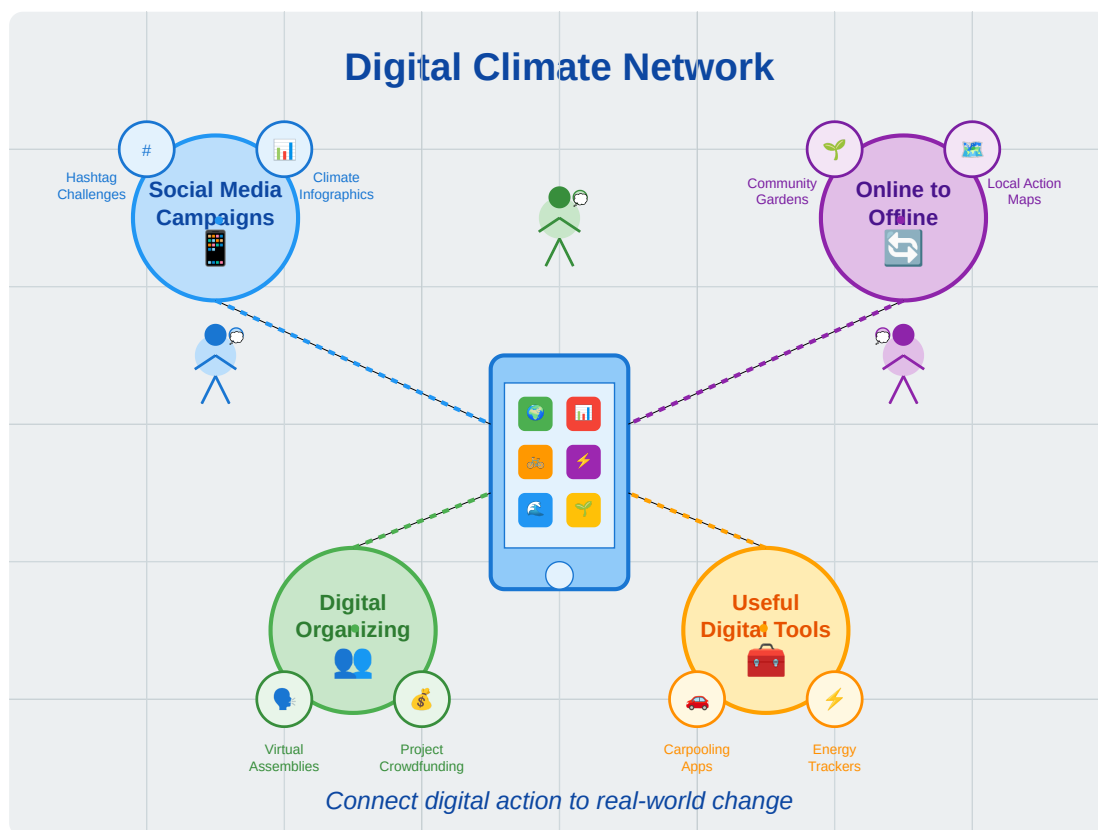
Digital Climate Network

#

Hashtag Challenges

Social Media Campaigns

Climate Infographics

Community Gardens

Online to Offline

Local Action Maps

Digital Organizing

Virtual Assemblies

Project Crowdfunding

Useful Digital Tools

Carpooling Apps

Energy Trackers

Connect digital action to real-world change